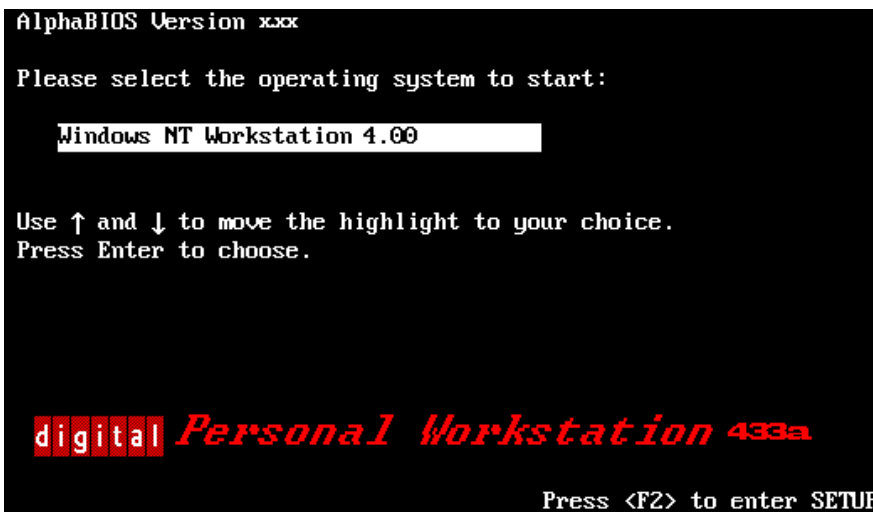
AlphaBIOS Version xxx

Please select the operating system to start:

Windows NT Workstation 4.00

Use ↑ and ↓ to move the highlight to your choice.
Press Enter to choose.

digital Personal Workstation 433a

Press <F2> to enter SETUP